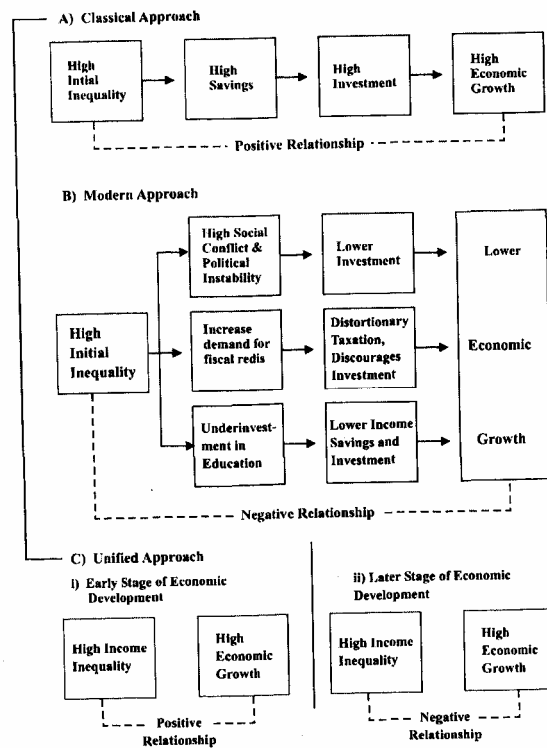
A) Classical Approach

High Intial Inequality

High Savings

High Investment

High Economic Growth

Positive Relationship

B) Modern Approach

High Initial Inequality

High Social Conflict & Political Instability

Lower Investment

Increase demand for fiscal redis

Distortionary Taxation, Discourages Investment

Underinvestment in Education

Lower Income Savings and Investment

Lower Economic Growth

Negative Relationship

C) Unified Approach

i) Early Stage of Economic Development

High Income Inequality

High Economic Growth

Positive Relationship

ii) Later Stage of Economic Development

High Income Inequality

High Economic Growth

Negative Relationship